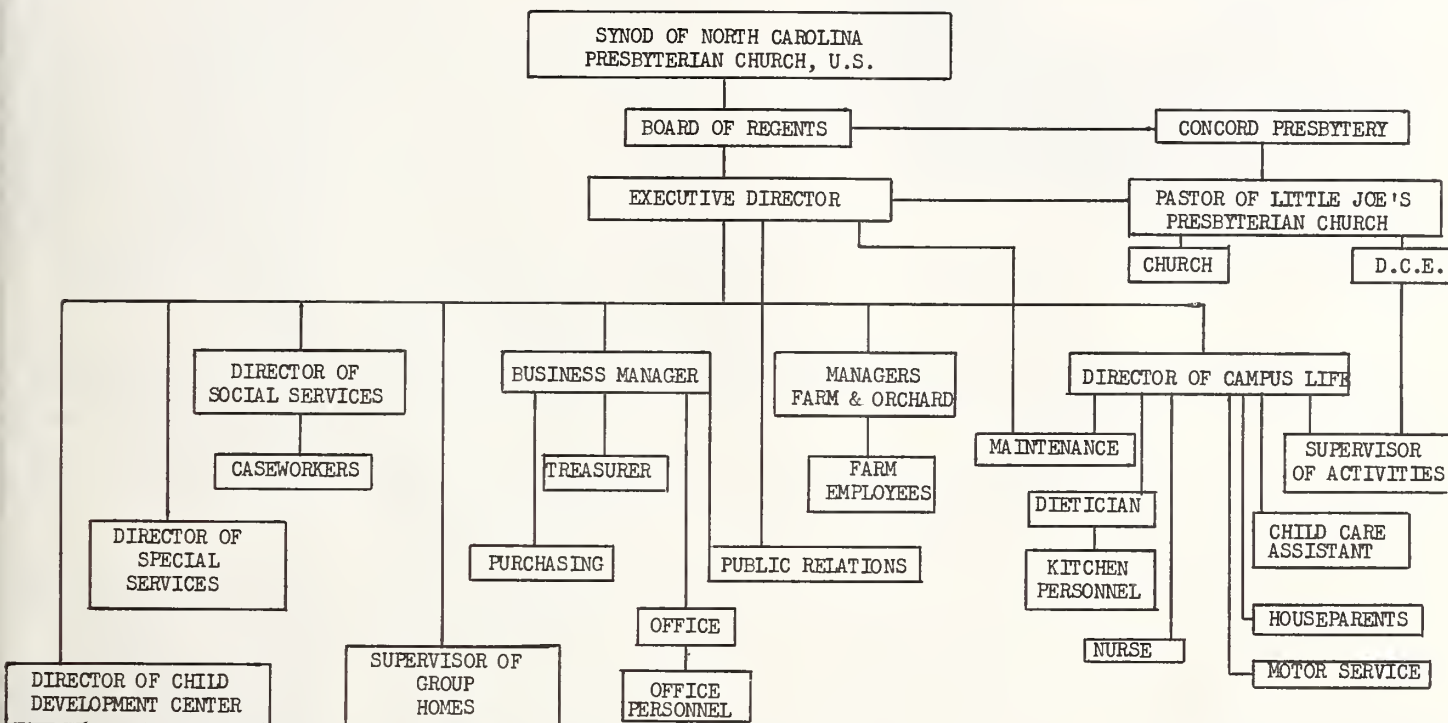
SYNOD OF NORTH CAROLINA PRESBYTERIAN CHURCH, U.S.

BOARD OF REGENTS

CONCORD PRESBYTERY

EXECUTIVE DIRECTOR

PASTOR OF LITTLE JOE'S PRESBYTERIAN CHURCH

CHURCH

D.C.E.

DIRECTOR OF SOCIAL SERVICES

CASEWORKERS

BUSINESS MANAGER

TREASURER

MANAGERS FARM & ORCHARD

FARM EMPLOYEES

DIRECTOR OF CAMPUS LIFE

MAINTENANCE

SUPERVISOR OF ACTIVITIES

DIETICIAN

DIRECTOR OF SPECIAL SERVICES

CHILD CARE ASSISTANT

PURCHASING

PUBLIC RELATIONS

KITCHEN PERSONNEL

OFFICE

HOUSEPARENTS

NURSE

MOTOR SERVICE

DIRECTOR OF CHILD DEVELOPMENT CENTER

SUPERVISOR OF GROUP HOMES

OFFICE PERSONNEL